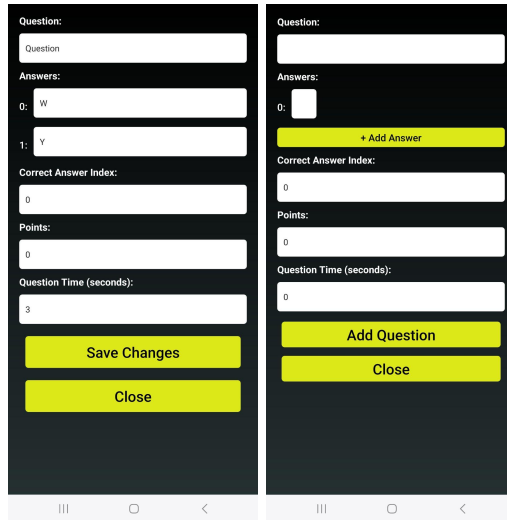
Question:

Question

Answers:

0: W

1: Y

Correct Answer Index:

0

Points:

0

Question Time (seconds):

3

Save Changes

Close

Question:

Answers:

0:

+ Add Answer

Correct Answer Index:

0

Points:

0

Question Time (seconds):

0

Add Question

Close